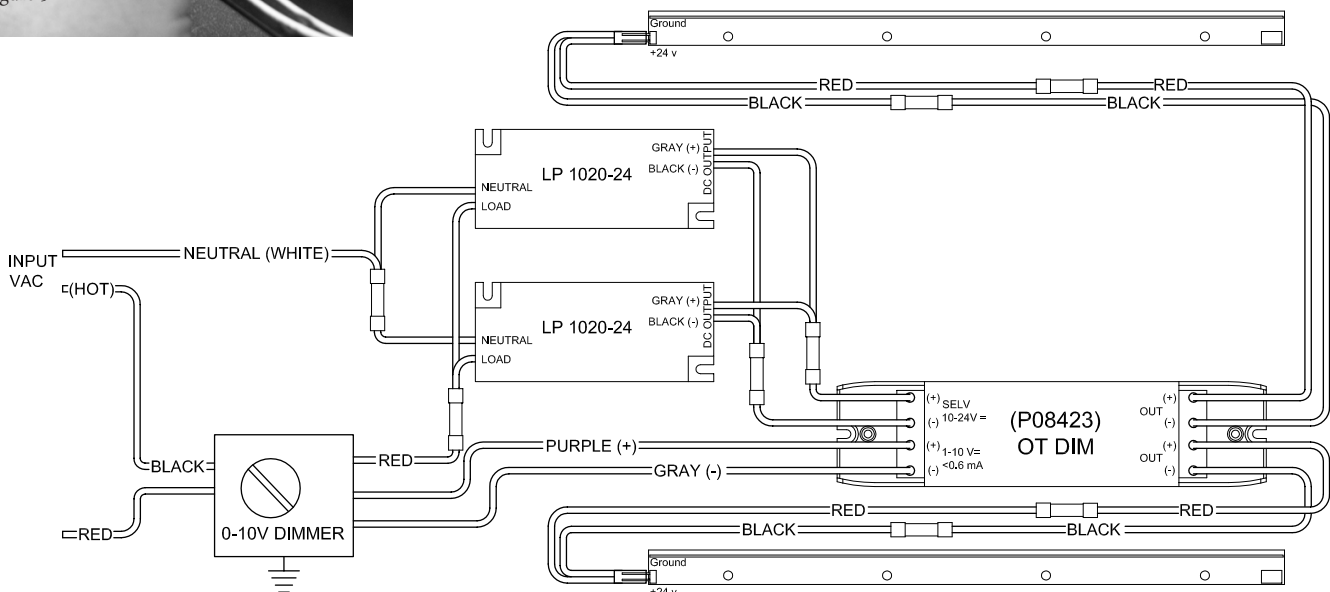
Ground
+24 v
RED
RED
BLACK
BLACK
GRAY (+)
BLACK (-)
DC OUTPUT
LP 1020-24
NEUTRAL
LOAD
INPUT VAC
NEUTRAL (WHITE)
(HOT)
GRAY (+)
BLACK (-)
DC OUTPUT
LP 1020-24
NEUTRAL
LOAD
(+) SELV
(-) 10-24V =
(+) 1-10 V=
(-) <0.6 mA
(P08423)
OT DIM
OUT (+)
(-)
OUT (+)
(-)
BLACK
RED
PURPLE (+)
GRAY (-)
0-10V DIMMER
RED
RED
RED
BLACK
BLACK
Ground
+24 v